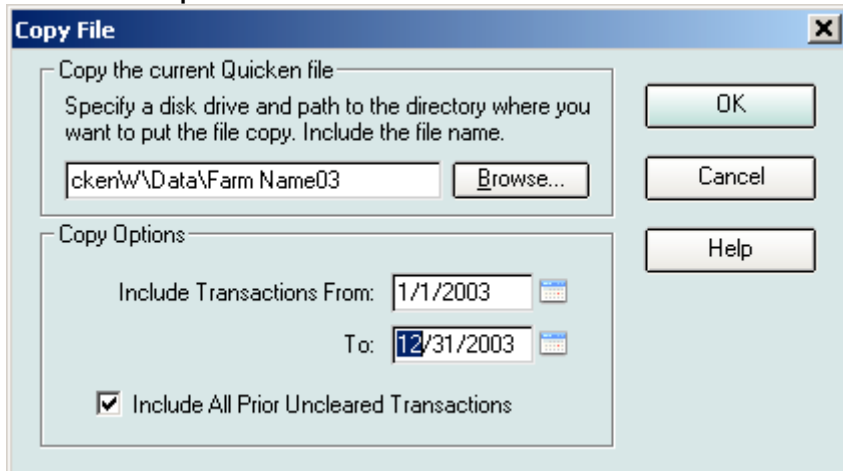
Copy File

Copy the current Quicken file

Specify a disk drive and path to the directory where you want to put the file copy. Include the file name.

ckenW\Data\Farm Name03

Browse...

OK

Cancel

Help

Copy Options

Include Transactions From: 1/1/2003

To: 12/31/2003

Include All Prior Uncleared Transactions